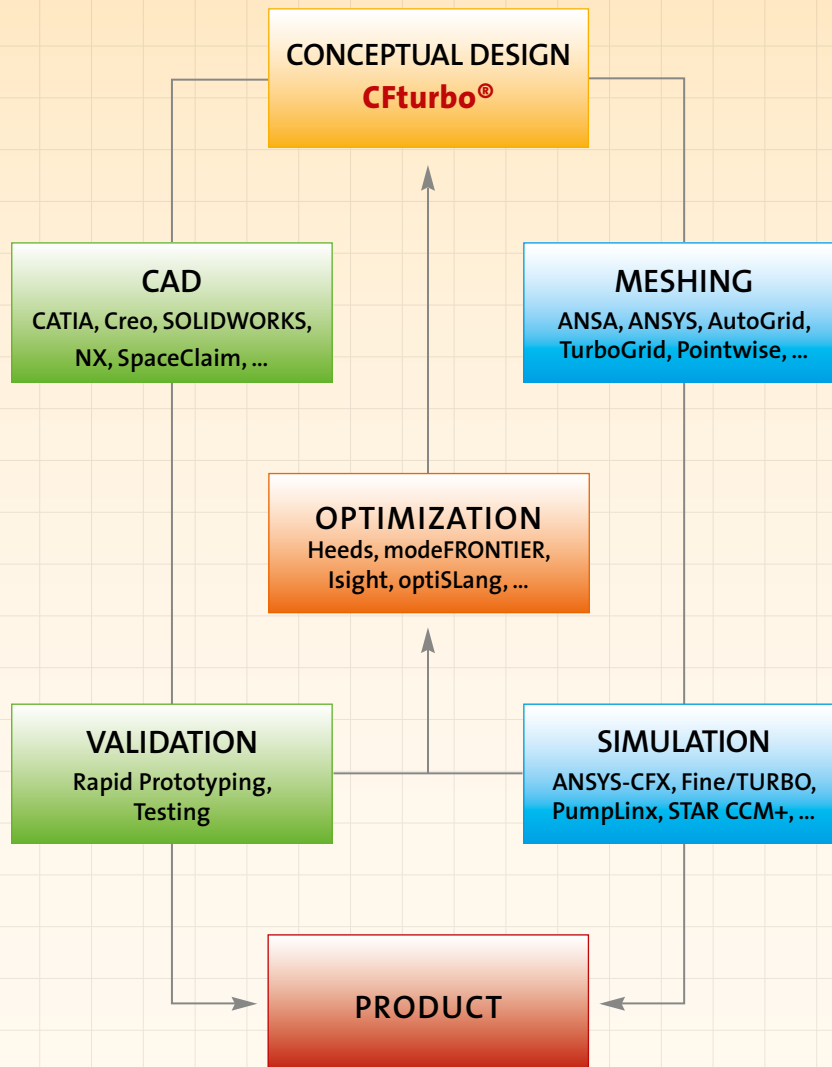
CONCEPTUAL DESIGN
CFturbo®

CAD
CATIA, Creo, SOLIDWORKS, NX, SpaceClaim, ...

MESHING
ANSA, ANSYS, AutoGrid, TurboGrid, Pointwise, ...

OPTIMIZATION
Heeds, modeFRONTIER, Isight, optiSLang, ...

VALIDATION
Rapid Prototyping, Testing

SIMULATION
ANSYS-CFX, Fine/TURBO, PumpLinx, STAR CCM+, ...

PRODUCT